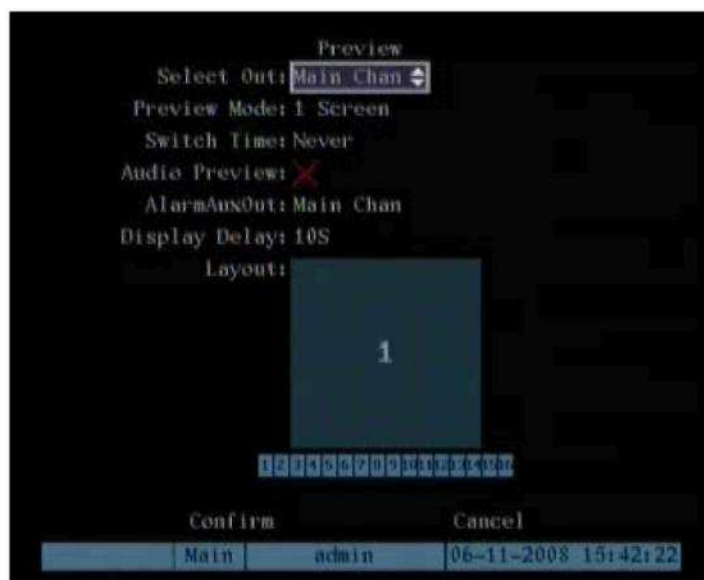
Preview

Select Out: Main Chan

Preview Mode: 1 Screen

Switch Time: Never

Audio Preview:

AlarmAuxOut: Main Chan

Display Delay: 10S

Layout:

1

1 2 3 4 5 6 7 8 9 10 11 12 13 14 15 16

Confirm

Cancel

Main

admin

06-11-2008 15:42:22